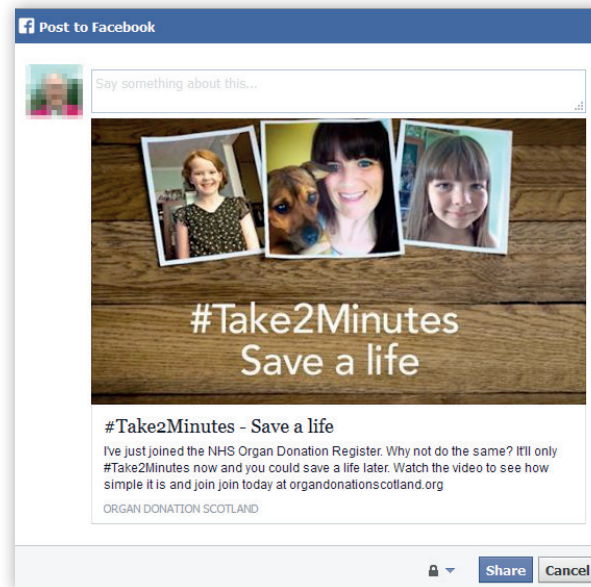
Post to Facebook

Say something about this...

#Take2Minutes
Save a life

#Take2Minutes - Save a life

I've just joined the NHS Organ Donation Register. Why not do the same? It'll only #Take2Minutes now and you could save a life later. Watch the video to see how simple it is and join join today at organdonationscotland.org

ORGAN DONATION SCOTLAND

Share Cancel